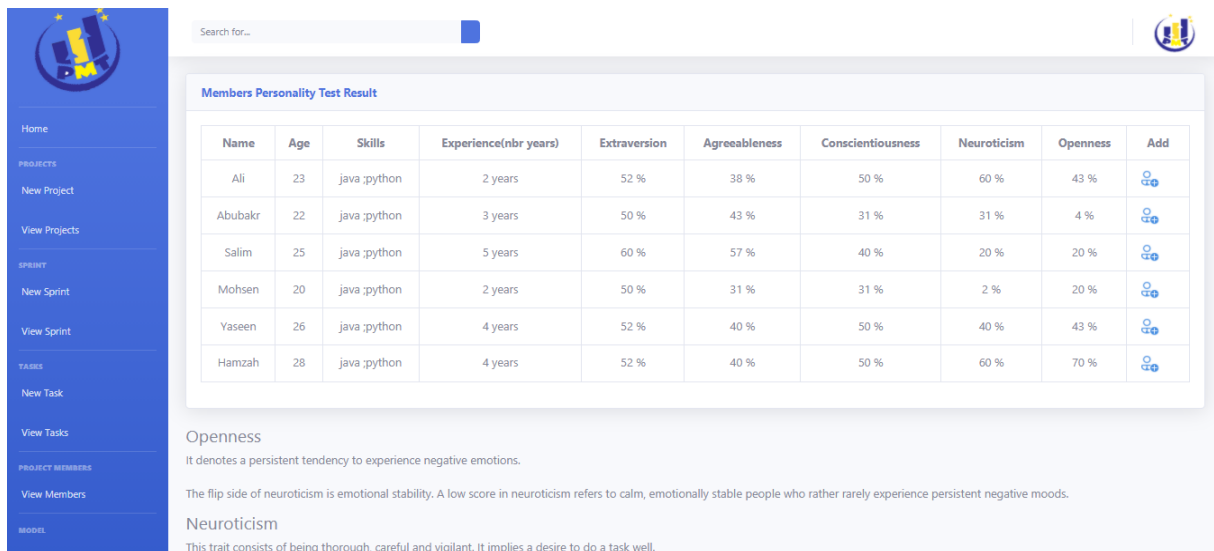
BMT

Home

PROJECTS

New Project

View Projects

SPRINT

New Sprint

View Sprint

TASKS

New Task

View Tasks

PROJECT MEMBERS

View Members

MODEL

Search for...

Members Personality Test Result

| Name | Age | Skills | Experience(nbr years) | Extraversion | Agreeableness | Conscientiousness | Neuroticism | Openness | Add |
|---|---|---|---|---|---|---|---|---|---|
| Ali | 23 | java ;python | 2 years | 52 % | 38 % | 50 % | 60 % | 43 % | |
| Abubakr | 22 | java ;python | 3 years | 50 % | 43 % | 31 % | 31 % | 4 % | |
| Salim | 25 | java ;python | 5 years | 60 % | 57 % | 40 % | 20 % | 20 % | |
| Mohsen | 20 | java ;python | 2 years | 50 % | 31 % | 31 % | 2 % | 20 % | |
| Yaseen | 26 | java ;python | 4 years | 52 % | 40 % | 50 % | 40 % | 43 % | |
| Hamzah | 28 | java ;python | 4 years | 52 % | 40 % | 50 % | 60 % | 70 % | |

Openness

It denotes a persistent tendency to experience negative emotions.

The flip side of neuroticism is emotional stability. A low score in neuroticism refers to calm, emotionally stable people who rather rarely experience persistent negative moods.

Neuroticism

This trait consists of being thorough, careful and vigilant. It implies a desire to do a task well.